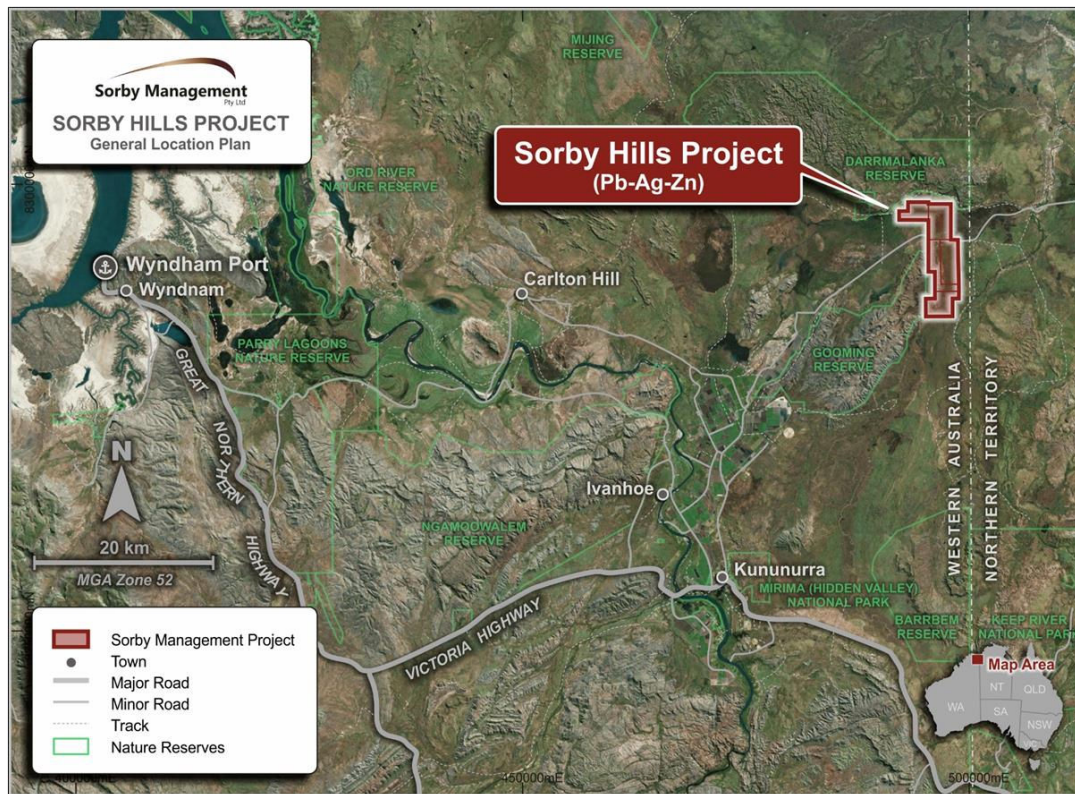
Sorby Management Pty Ltd
SORBY HILLS PROJECT
General Location Plan

MIJING RESERVE

Sorby Hills Project
(Pb-Ag-Zn)

DARRMALANKA RESERVE

ORD RIVER NATURE RESERVE

Wyndham Port
Wyndnam

Carlton Hill

PARRY LAGOONS NATURE RESERVE

GOOMING RESERVE

GREAT NORTHERN HIGHWAY

N

Ivanhoe

NGAMOOWALEM RESERVE

20 km
MGA Zone 52

Kununurra

MIRIMA (HIDDEN VALLEY) NATIONAL PARK

WESTERN AUSTRALIA

NORTHERN TERRITORY

BARRBEM RESERVE

KEEP RIVER NATIONAL PAR

VICTORIA HIGHWAY

Sorby Management Project
Town
Major Road
Minor Road
Track
Nature Reserves

Map Area
WA
NT
QLD
SA
NSW

450000mE
500000mE